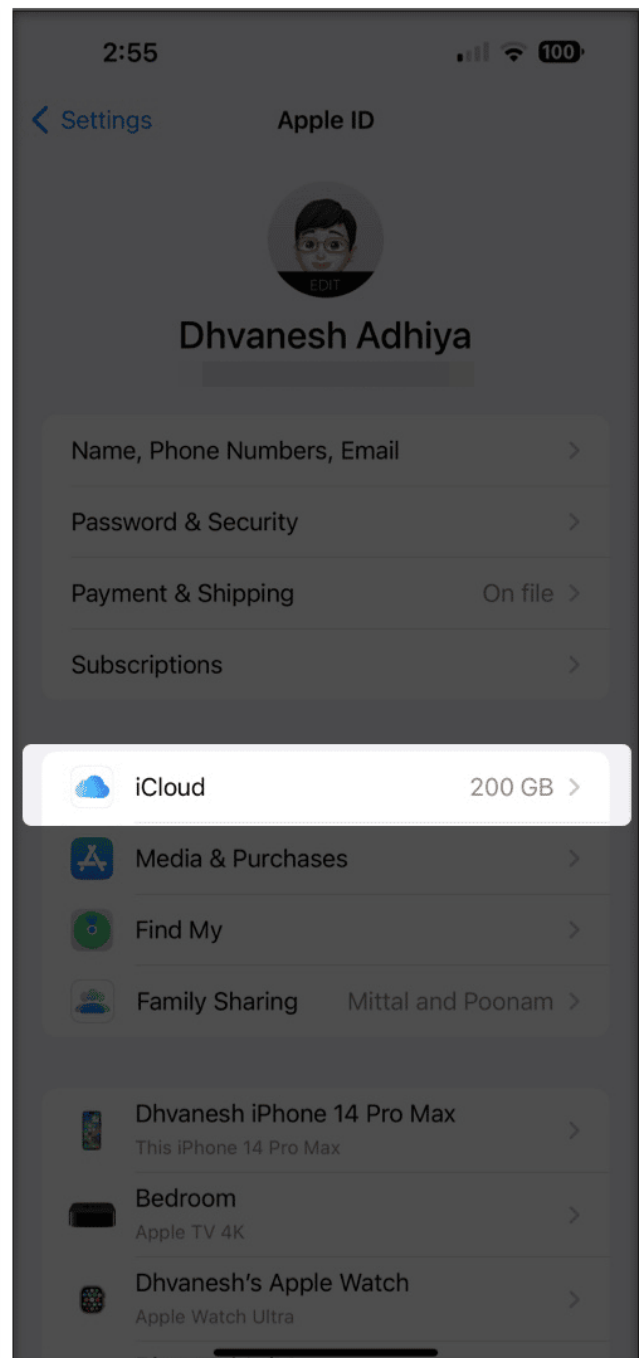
2:55

100

Settings

Apple ID

EDIT

Dhvanesh Adhiya

Name, Phone Numbers, Email

Password & Security

Payment & Shipping On file

Subscriptions

iCloud 200 GB

Media & Purchases

Find My

Family Sharing Mittal and Poonam

Dhvanesh iPhone 14 Pro Max
This iPhone 14 Pro Max

Bedroom
Apple TV 4K

Dhvanesh's Apple Watch
Apple Watch Ultra